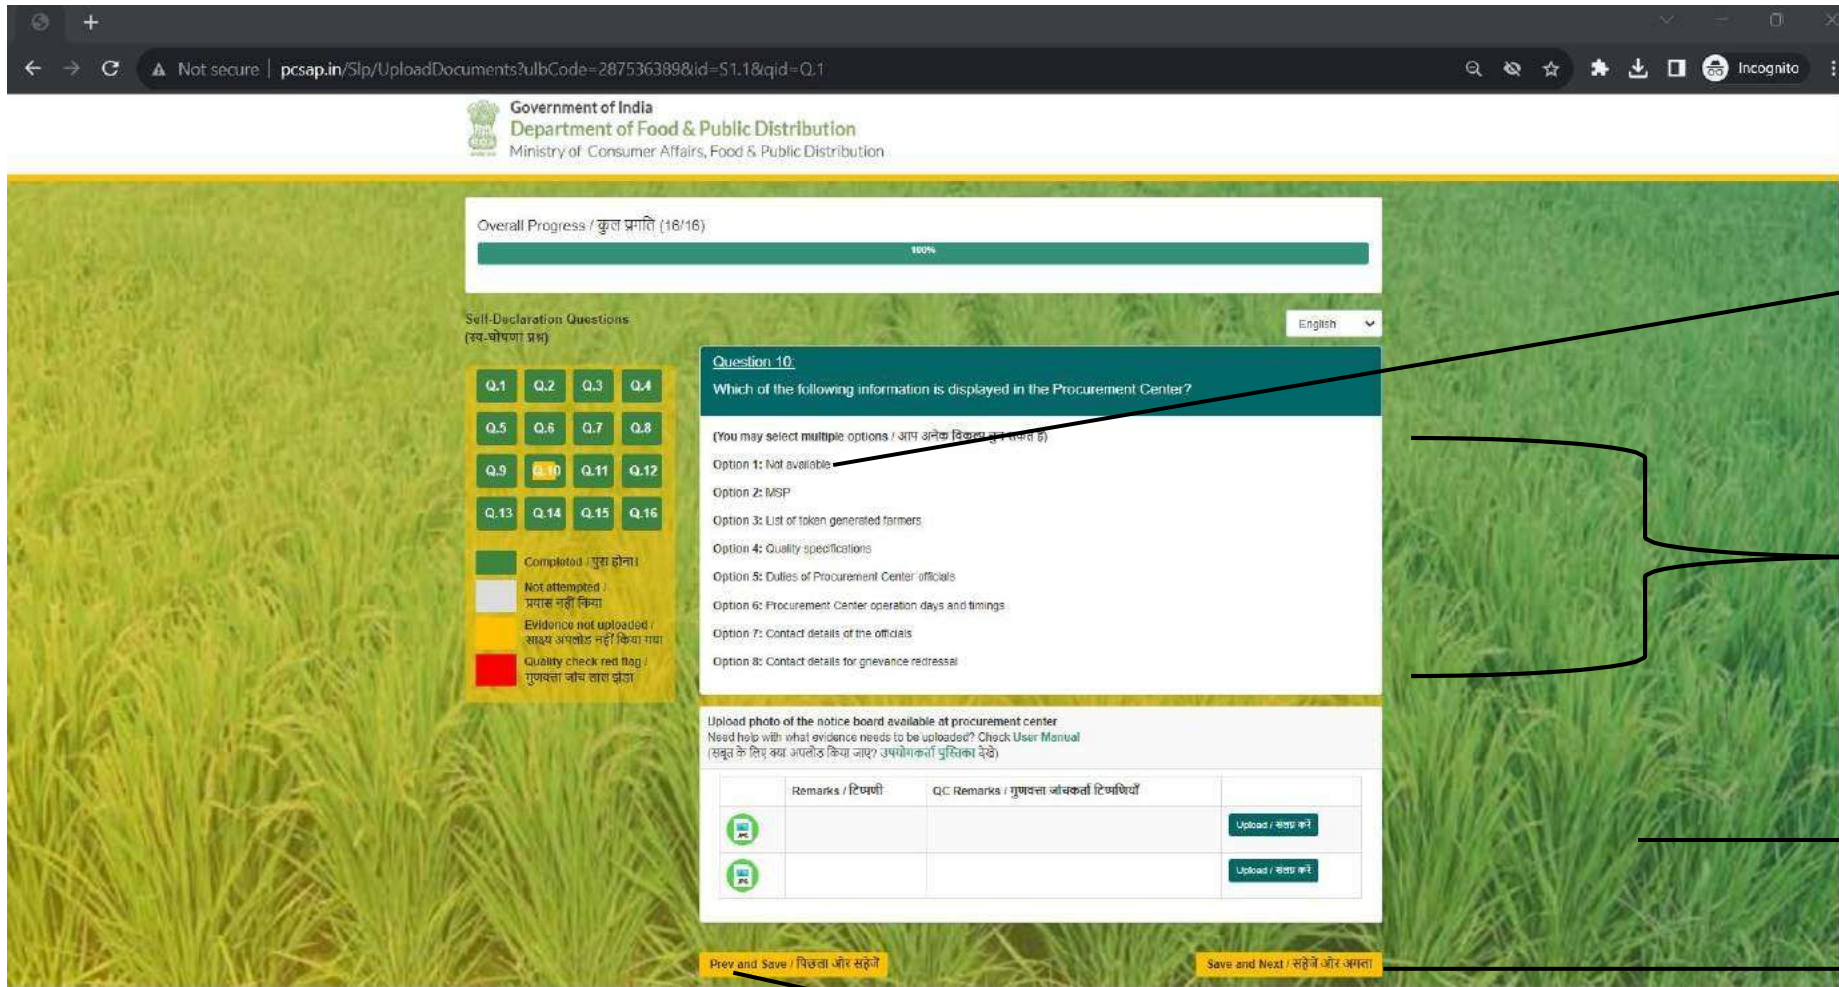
Not secure | pcsap.in/Slp/UploadDocuments?ulbCode=287536389&id=S1.1&qid=Q.1

Incognito

Government of India
Department of Food & Public Distribution
Ministry of Consumer Affairs, Food & Public Distribution

Overall Progress / कुल प्रगति (16/16)

100%

Self-Declaration Questions
(स्व-घोषणा प्रश्न)

English

| Q.1 | Q.2 | Q.3 | Q.4 |
|---|---|---|---|
| Q.5 | Q.6 | Q.7 | Q.8 |
| Q.9 | Q.10 | Q.11 | Q.12 |
| Q.13 | Q.14 | Q.15 | Q.16 |

Completed / पूरा होना
Not attempted / प्रयास नहीं किया
Evidence not uploaded / साक्ष्य अपलोड नहीं किया गया
Quality check red flag / गुणवत्ता जांच लाल झंडा

Question 10:
Which of the following information is displayed in the Procurement Center?

(You may select multiple options / आप अनेक विकल्प चुन सकते है)
Option 1: Not available
Option 2: MSP
Option 3: List of token generated farmers
Option 4: Quality specifications
Option 5: Duties of Procurement Center officials
Option 6: Procurement Center operation days and timings
Option 7: Contact details of the officials
Option 8: Contact details for grievance redressal

Upload photo of the notice board available at procurement center
Need help with what evidence needs to be uploaded? Check User Manual
(सबूत के लिए क्या अपलोड किया जाए? उपयोगकर्ता पुस्तिका देखें)

| | Remarks / टिप्पणी | QC Remarks / गुणवत्ता जांचकर्ता टिप्पणियाँ | |
|---|---|---|---|
| | | | Upload / अपलोड करें |
| | | | Upload / अपलोड करें |

Prev and Save / पिछला और सहेजें
Save and Next / सहेजें और अगला